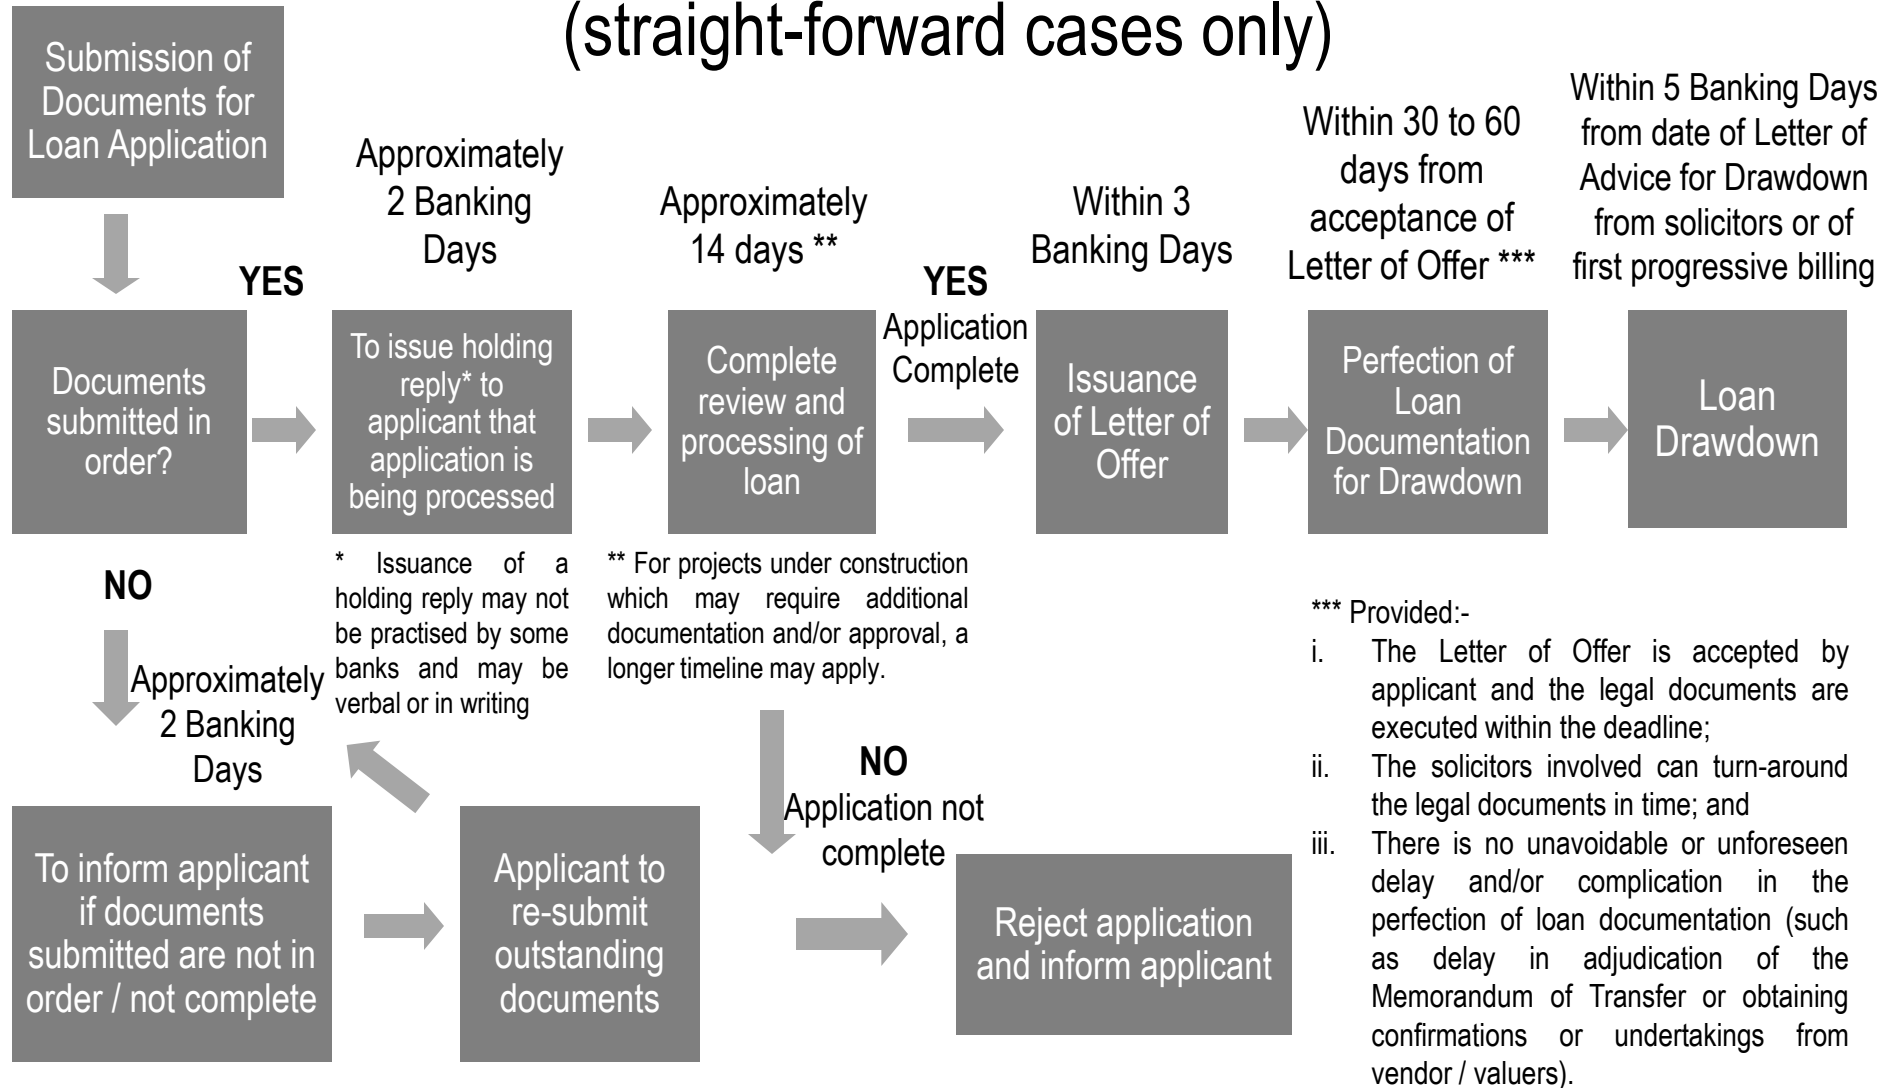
(straight-forward cases only)

Submission of Documents for Loan Application

YES

Approximately 2 Banking Days

Approximately 14 days **

YES

Application Complete

Within 3 Banking Days

Within 30 to 60 days from acceptance of Letter of Offer ***

Within 5 Banking Days from date of Letter of Advice for Drawdown from solicitors or of first progressive billing

Documents submitted in order?

To issue holding reply* to applicant that application is being processed

Complete review and processing of loan

Issuance of Letter of Offer

Perfection of Loan Documentation for Drawdown

Loan Drawdown

NO

* Issuance of a holding reply may not be practised by some banks and may be verbal or in writing

** For projects under construction which may require additional documentation and/or approval, a longer timeline may apply.

*** Provided:-
i. The Letter of Offer is accepted by applicant and the legal documents are executed within the deadline;
ii. The solicitors involved can turn-around the legal documents in time; and
iii. There is no unavoidable or unforeseen delay and/or complication in the perfection of loan documentation (such as delay in adjudication of the Memorandum of Transfer or obtaining confirmations or undertakings from vendor / valuers).

Approximately 2 Banking Days

NO

Application not complete

To inform applicant if documents submitted are not in order / not complete

Applicant to re-submit outstanding documents

Reject application and inform applicant